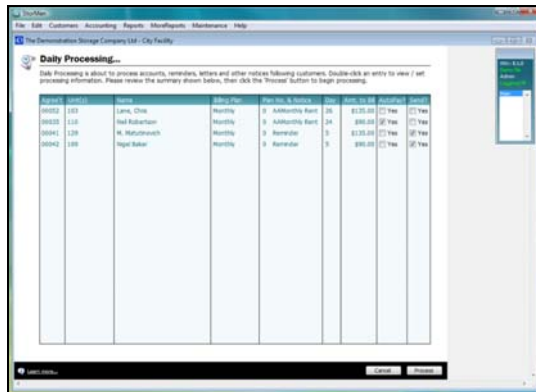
StorMan

File Edit Customers Accounting Reports MoreReports Maintenance Help

The Demonstration Storage Company Ltd - City Facility

Daily Processing...

Daily Processing is about to process accounts, reminders, letters and other notices following customers. Double-click an entry to view / set processing information. Please review the summary shown below, then click the 'Process' button to begin processing.

| Agree't | Unit(s) | Name | Billing Plan | Plan No. & Notice | Day | Amt. to Bill | AutoPay? | Send? |
|---|---|---|---|---|---|---|---|---|
| 00002 | 103 | Lane, Chloe | Monthly | 0 AAMonthly Rent | 26 | $120.00 | Yes | Yes |
| 00033 | 110 | Neil Robertson | Monthly | 0 AAMonthly Rent | 24 | $90.00 | Yes | Yes |
| 00041 | 129 | M. Matutinovich | Monthly | 3 Reminder | 3 | $130.00 | Yes | Yes |
| 00042 | 180 | Nigel Baker | Monthly | 3 Reminder | 3 | $90.00 | Yes | Yes |

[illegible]

Cancel Process